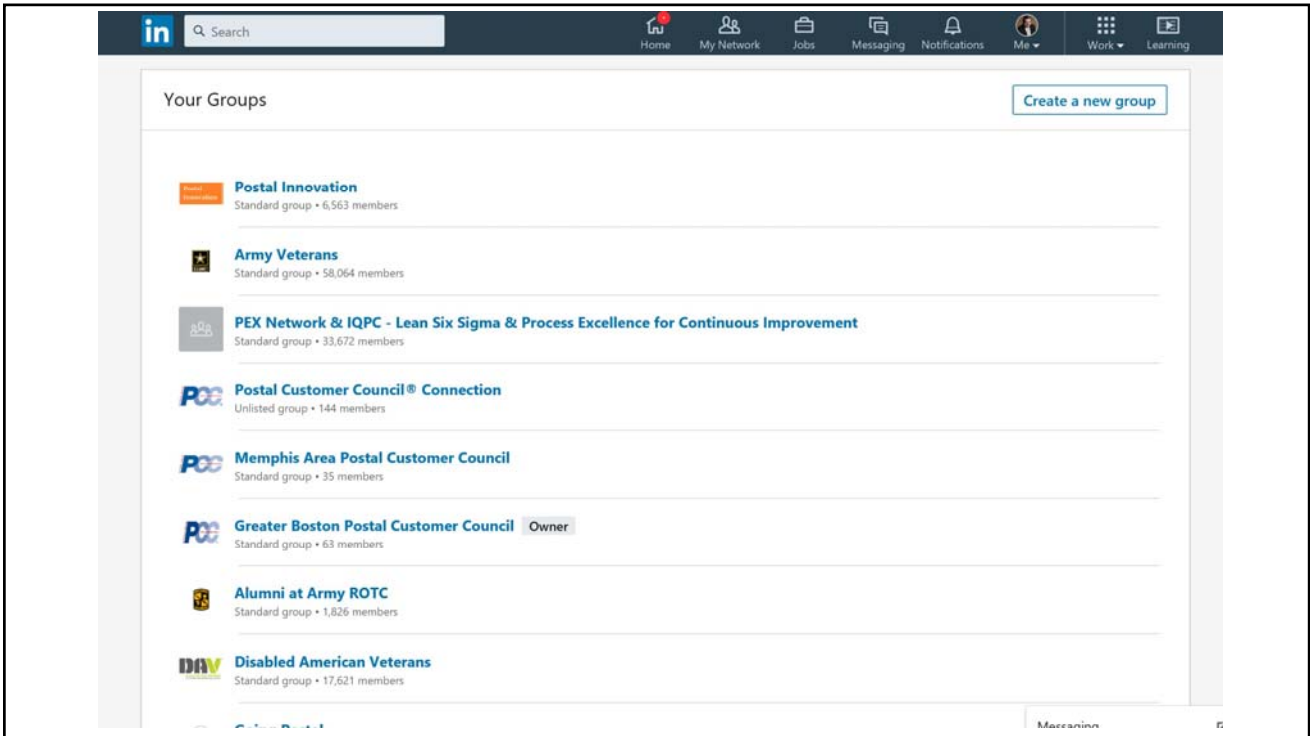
in Search

Home My Network Jobs Messaging Notifications Me Work Learning

Your Groups

Create a new group

Postal Innovation
Standard group • 6,563 members

Army Veterans
Standard group • 58,064 members

PEX Network & IQPC - Lean Six Sigma & Process Excellence for Continuous Improvement
Standard group • 33,672 members

PCC Postal Customer Council® Connection
Unlisted group • 144 members

PCC Memphis Area Postal Customer Council
Standard group • 35 members

PCC Greater Boston Postal Customer Council Owner
Standard group • 63 members

Alumni at Army ROTC
Standard group • 1,826 members

DAV Disabled American Veterans
Standard group • 17,621 members

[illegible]

Messaging